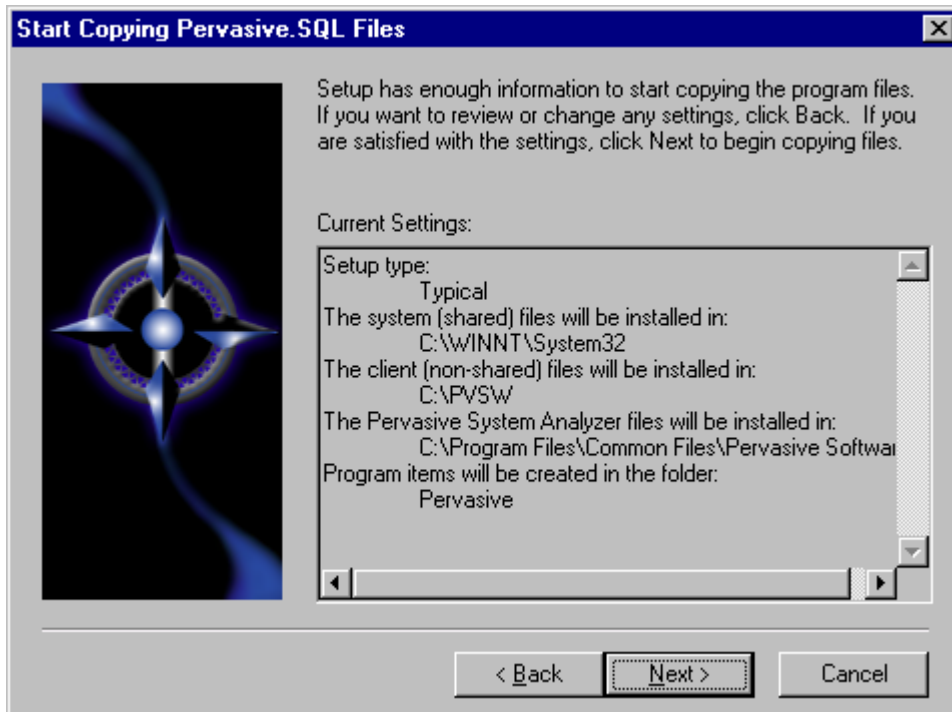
Start Copying Pervasive.SQL Files

Setup has enough information to start copying the program files. If you want to review or change any settings, click Back. If you are satisfied with the settings, click Next to begin copying files.

Current Settings:

Setup type:
Typical
The system (shared) files will be installed in:
C:\WINNT\System32
The client (non-shared) files will be installed in:
C:\PVSW
The Pervasive System Analyzer files will be installed in:
C:\Program Files\Common Files\Pervasive Softwa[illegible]
Program items will be created in the folder:
Pervasive

< Back
Next >
Cancel